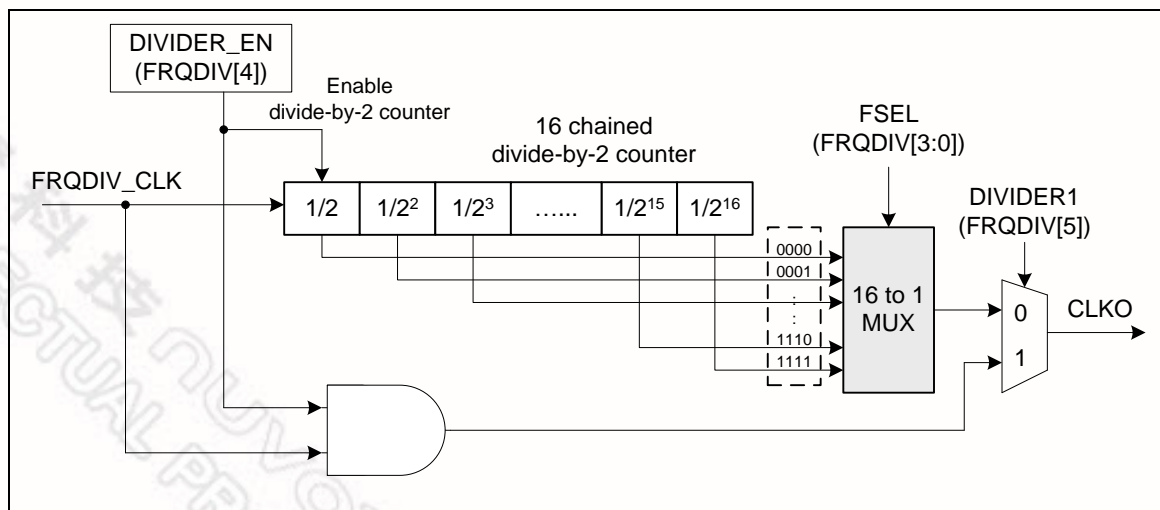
DIVIDER_EN
(FRQDIV[4])

Enable
divide-by-2 counter

16 chained
divide-by-2 counter

FSEL
(FRQDIV[3:0])

FRQDIV_CLK

$1/2$ | $1/2^2$ | $1/2^3$ | …… | $1/2^{15}$ | $1/2^{16}$

DIVIDER1
(FRQDIV[5])

0000
0001
:
:
1110
1111

16 to 1
MUX

0
1

CLKO